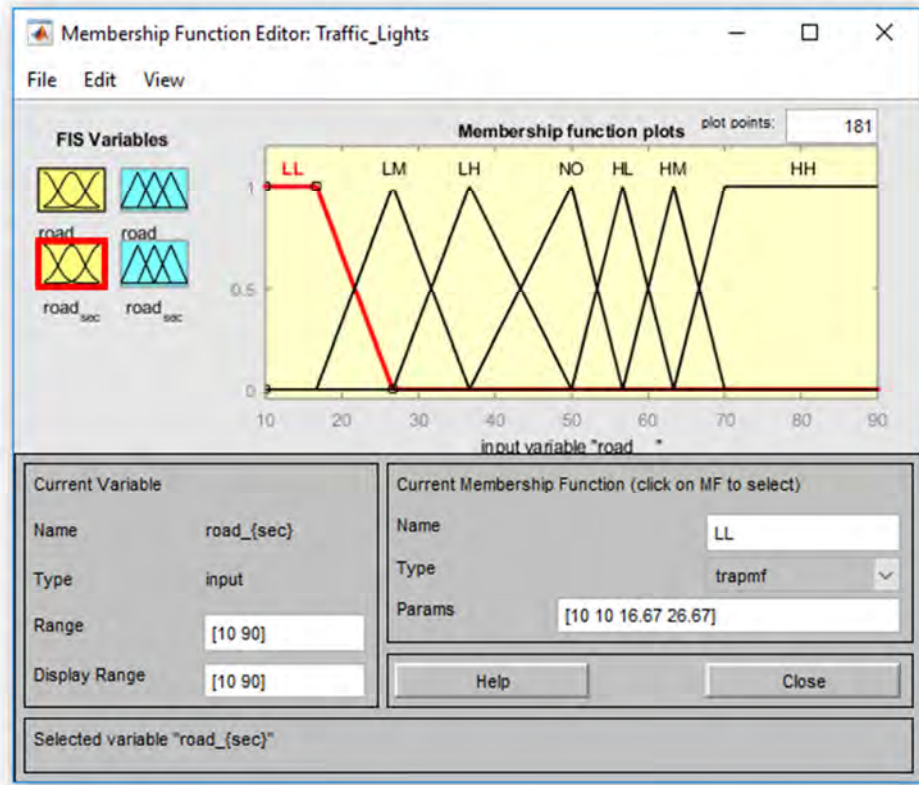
Membership Function Editor: Traffic_Lights

File Edit View

FIS Variables

road road

$road_{sec}$ $road_{sec}$

Membership function plots

plot points: 181

LL LM LH NO HL HM HH

1

0.5

0

10 20 30 40 50 60 70 80 90

input variable "road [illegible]"

Current Variable

Name road_{sec}

Type input

Range [10 90]

Display Range [10 90]

Current Membership Function (click on MF to select)

Name LL

Type trapmf

Params [10 10 16.67 26.67]

Help

Close

Selected variable "road_{sec}"